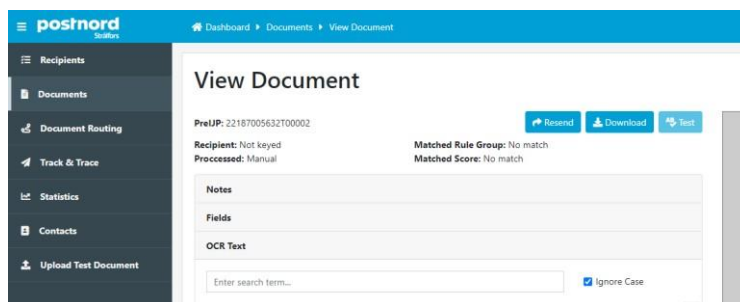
postnord
Strålfors

Dashboard ▸ Documents ▸ View Document

Recipients
Documents
Document Routing
Track & Trace
Statistics
Contacts
Upload Test Document

View Document

PreIJP: 22187005632T00002

Resend
Download
Test

Recipient: Not keyed
Processed: Manual

Matched Rule Group: No match
Matched Score: No match

Notes
Fields
OCR Text

Enter search term...

Ignore Case